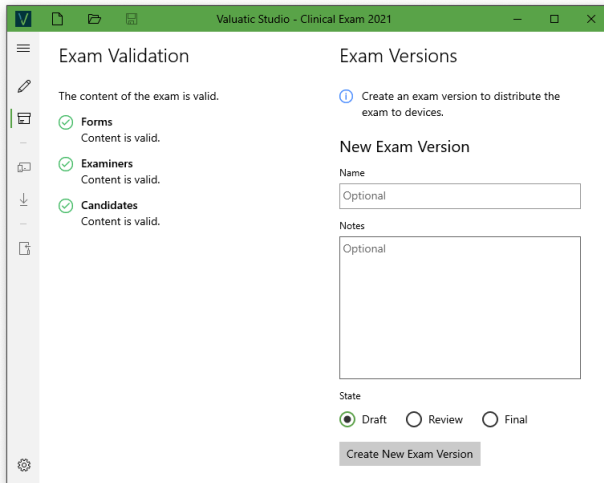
V Valuatic Studio - Clinical Exam 2021

Exam Validation

The content of the exam is valid.

Forms
Content is valid.

Examiners
Content is valid.

Candidates
Content is valid.

Exam Versions

Create an exam version to distribute the exam to devices.

New Exam Version

Name

Optional

Notes

Optional

State

Draft Review Final

Create New Exam Version